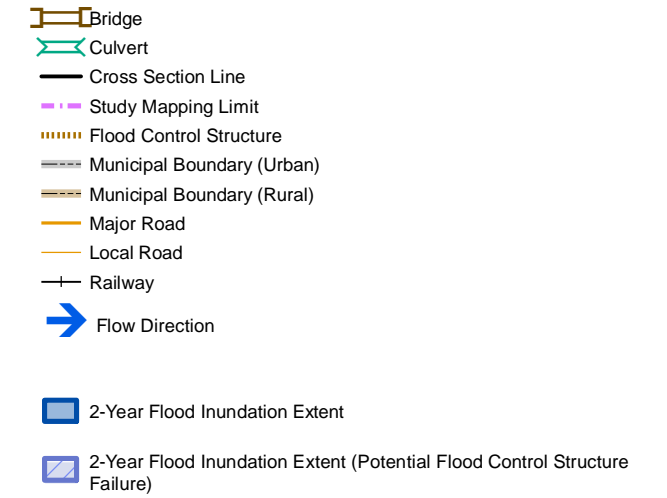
Bridge
Culvert
Cross Section Line
Study Mapping Limit
Flood Control Structure
Municipal Boundary (Urban)
Municipal Boundary (Rural)
Major Road
Local Road
Railway
Flow Direction

2-Year Flood Inundation Extent

2-Year Flood Inundation Extent (Potential Flood Control Structure Failure)